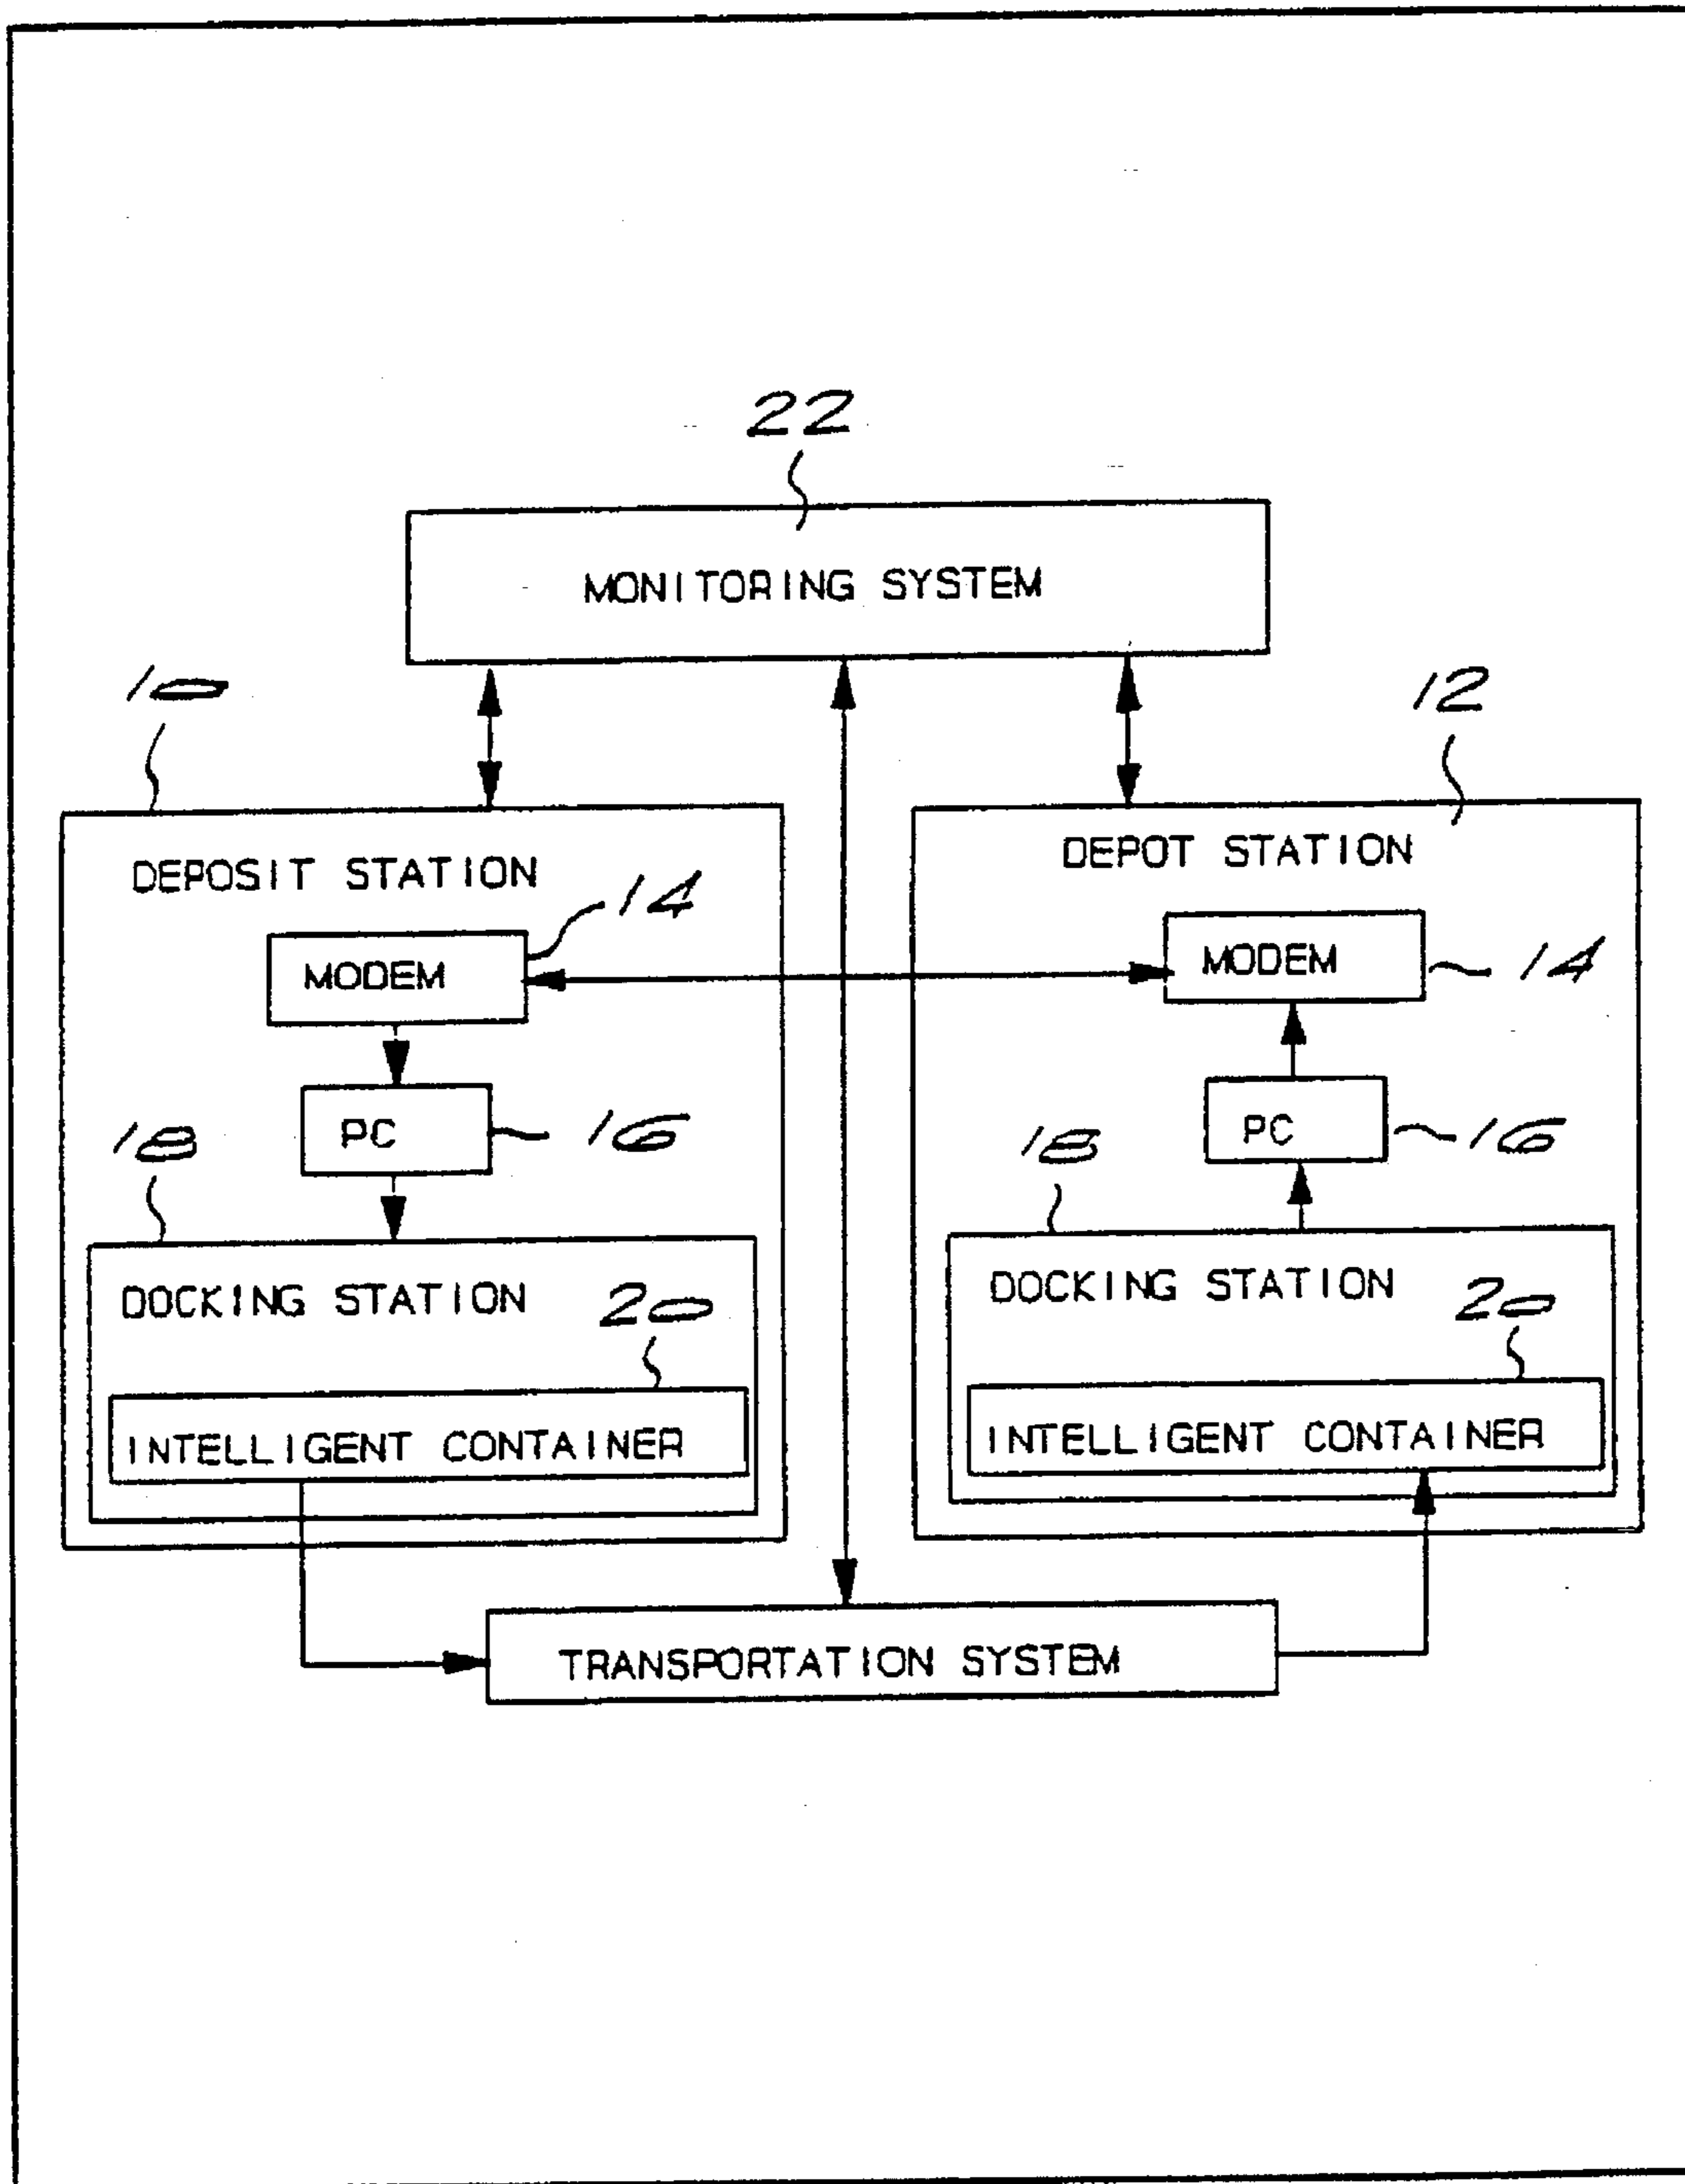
22

MONITORING SYSTEM

10

12

DEPOSIT STATION

14

MODEM

PC

16

18

DOCKING STATION

20

INTELLIGENT CONTAINER

DEPOT STATION

MODEM

14

PC

16

18

DOCKING STATION

20

INTELLIGENT CONTAINER

TRANSPORTATION SYSTEM